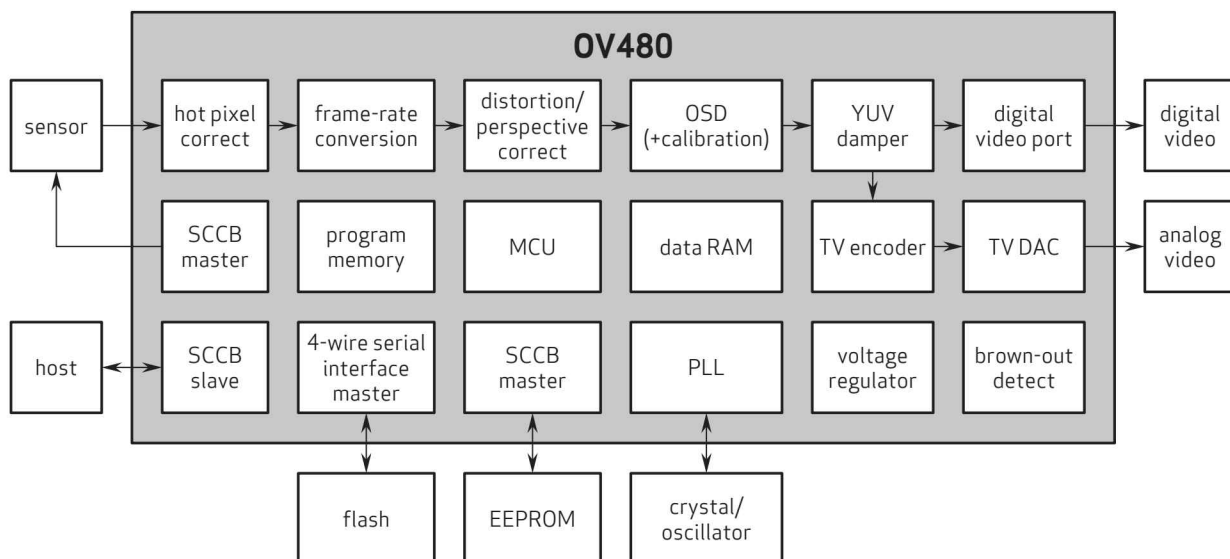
OV480

sensor

hot pixel correct

frame-rate conversion

distortion/ perspective correct

OSD (+calibration)

YUV damper

digital video port

digital video

SCCB master

program memory

MCU

data RAM

TV encoder

TV DAC

analog video

host

SCCB slave

4-wire serial interface master

SCCB master

PLL

voltage regulator

brown-out detect

flash

EEPROM

crystal/ oscillator